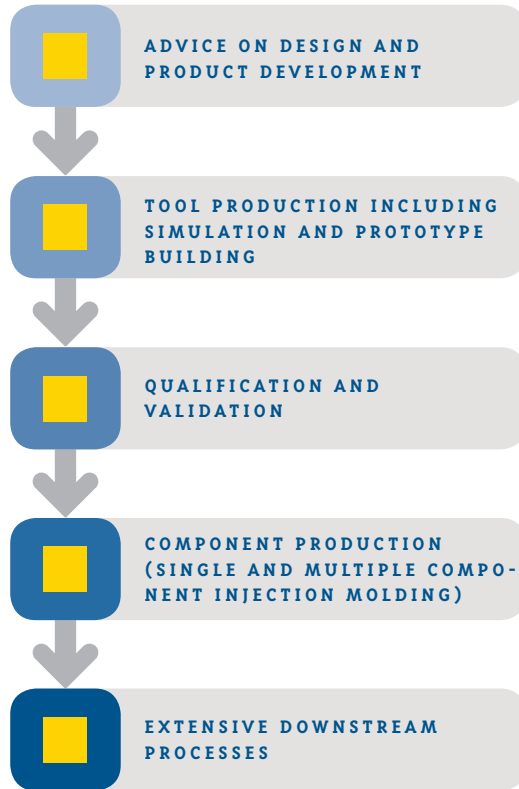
ADVICE ON DESIGN AND PRODUCT DEVELOPMENT

TOOL PRODUCTION INCLUDING SIMULATION AND PROTOTYPE BUILDING

QUALIFICATION AND VALIDATION

COMPONENT PRODUCTION (SINGLE AND MULTIPLE COMPONENT INJECTION MOLDING)

EXTENSIVE DOWNSTREAM PROCESSES